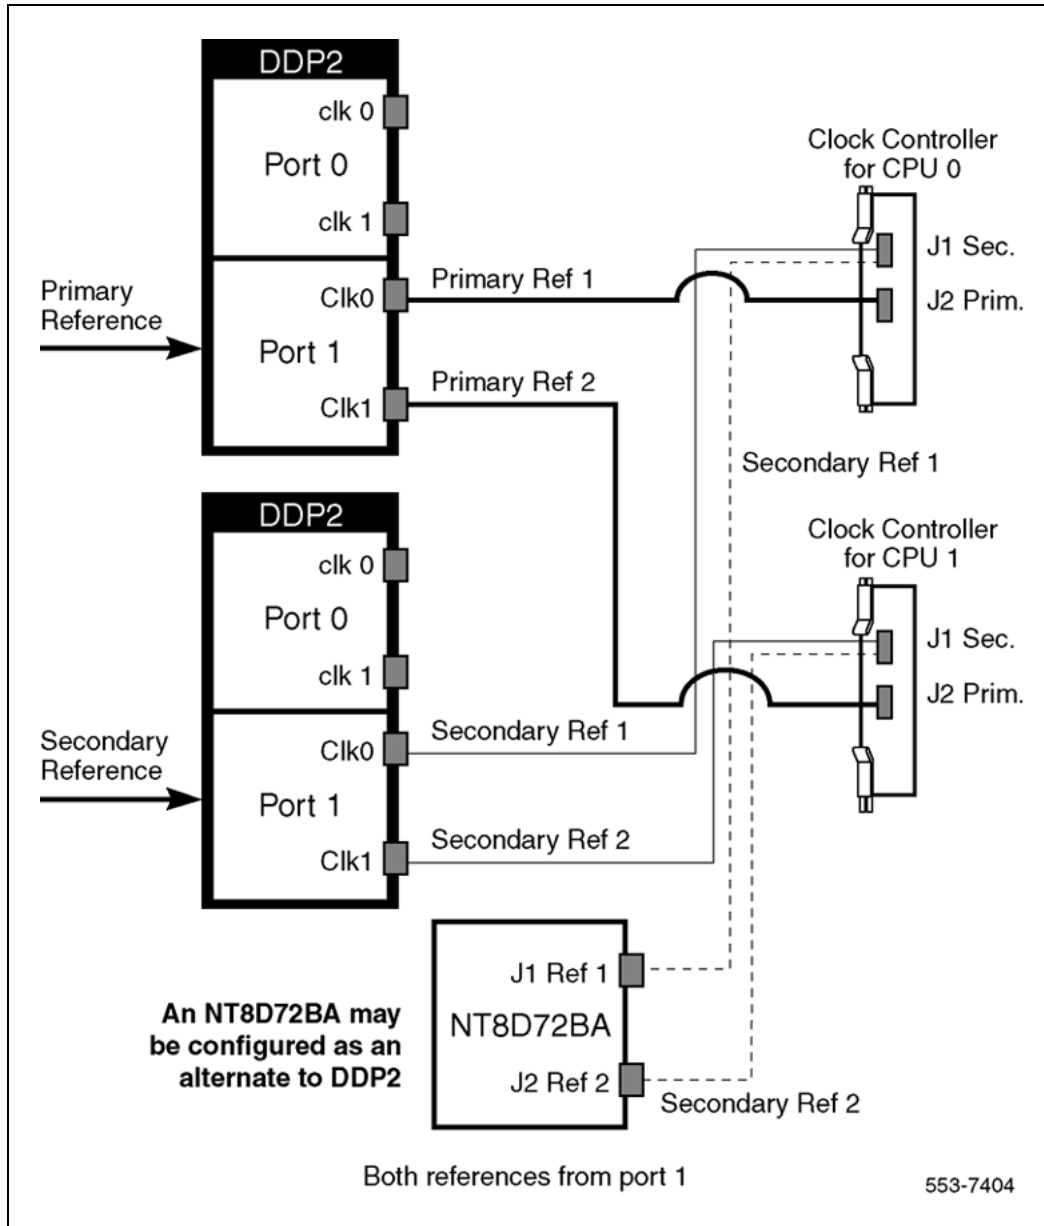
DDP2
clk 0
Port 0
clk 1
Primary Reference
Clk0
Port 1
Clk1
Primary Ref 1
Primary Ref 2

Clock Controller for CPU 0
J1 Sec.
J2 Prim.

Secondary Ref 1

DDP2
clk 0
Port 0
clk 1
Secondary Reference
Clk0
Port 1
Clk1
Secondary Ref 1
Secondary Ref 2

Clock Controller for CPU 1
J1 Sec.
J2 Prim.

J1 Ref 1
NT8D72BA
J2 Ref 2
Secondary Ref 2

**An NT8D72BA may be configured as an alternate to DDP2**

Both references from port 1

553-7404